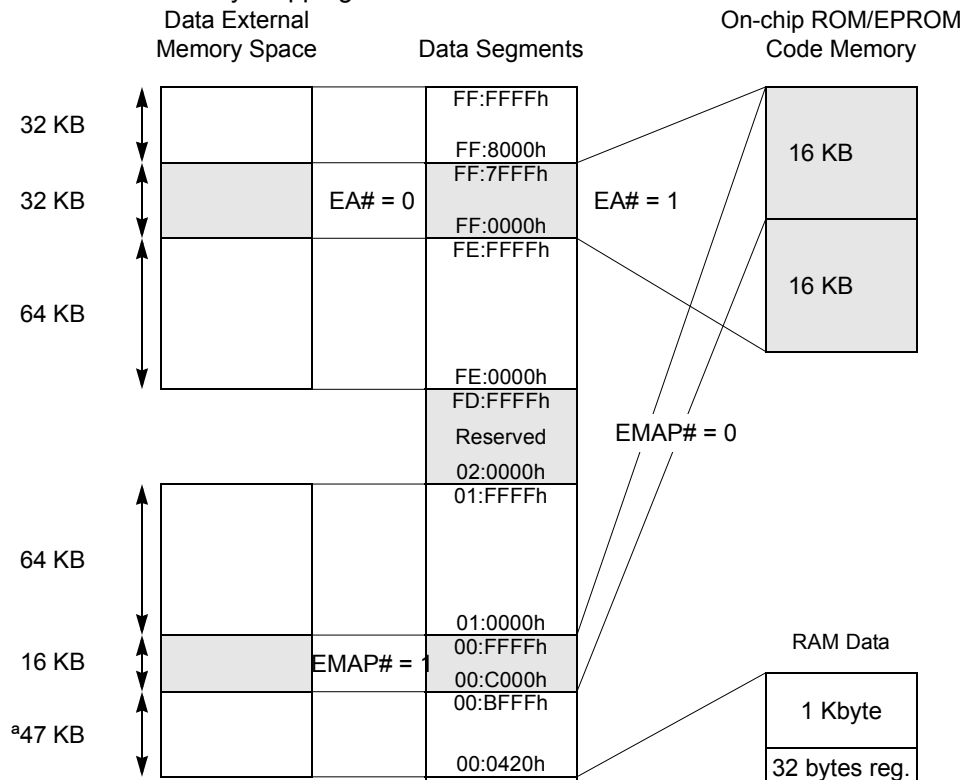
Data External Memory Space

Data Segments

On-chip ROM/EPROM Code Memory

32 KB

32 KB

64 KB

64 KB

16 KB

$^a$47 KB

FF:FFFFh

FF:8000h

FF:7FFFh

EA# = 0

FF:0000h

EA# = 1

FE:FFFFh

FE:0000h

FD:FFFFh

Reserved

02:0000h

01:FFFFh

01:0000h

00:FFFFh

EMAP# = 1

00:C000h

00:BFFFh

00:0420h

16 KB

16 KB

EMAP# = 0

RAM Data

1 Kbyte

32 bytes reg.